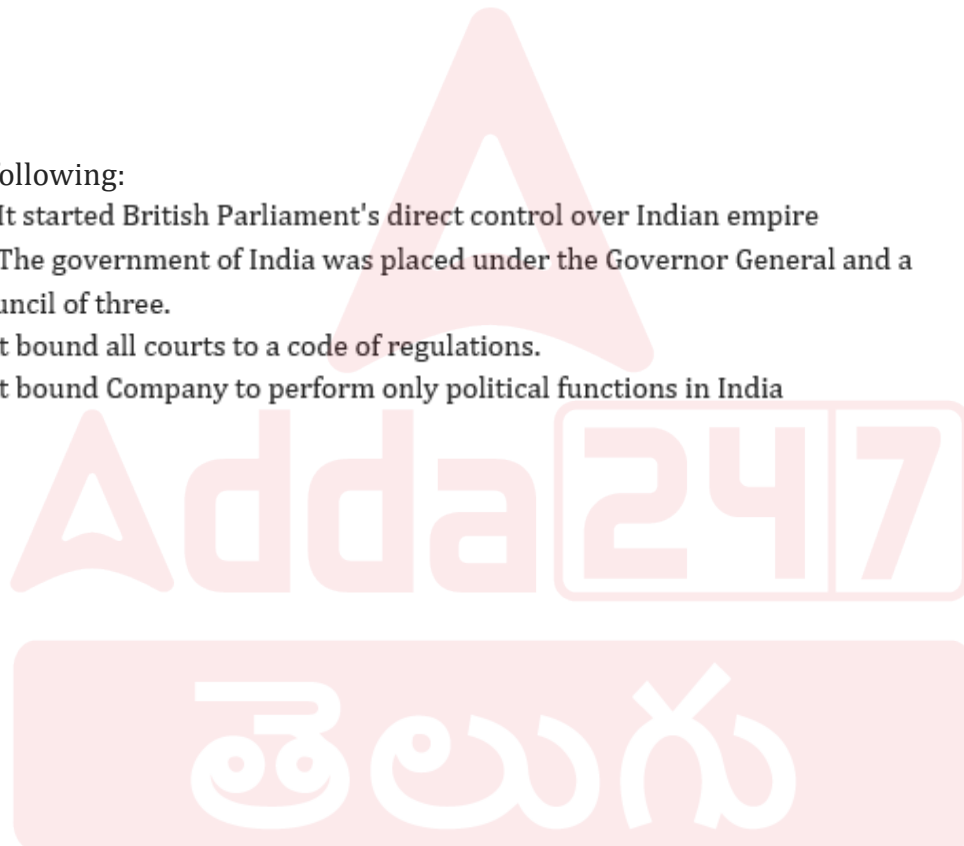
ollowing:
It started British Parliament's direct control over Indian empire
The government of India was placed under the Governor General and a uncil of three.
t bound all courts to a code of regulations.
t bound Company to perform only political functions in India

Adda247

తెలుగు